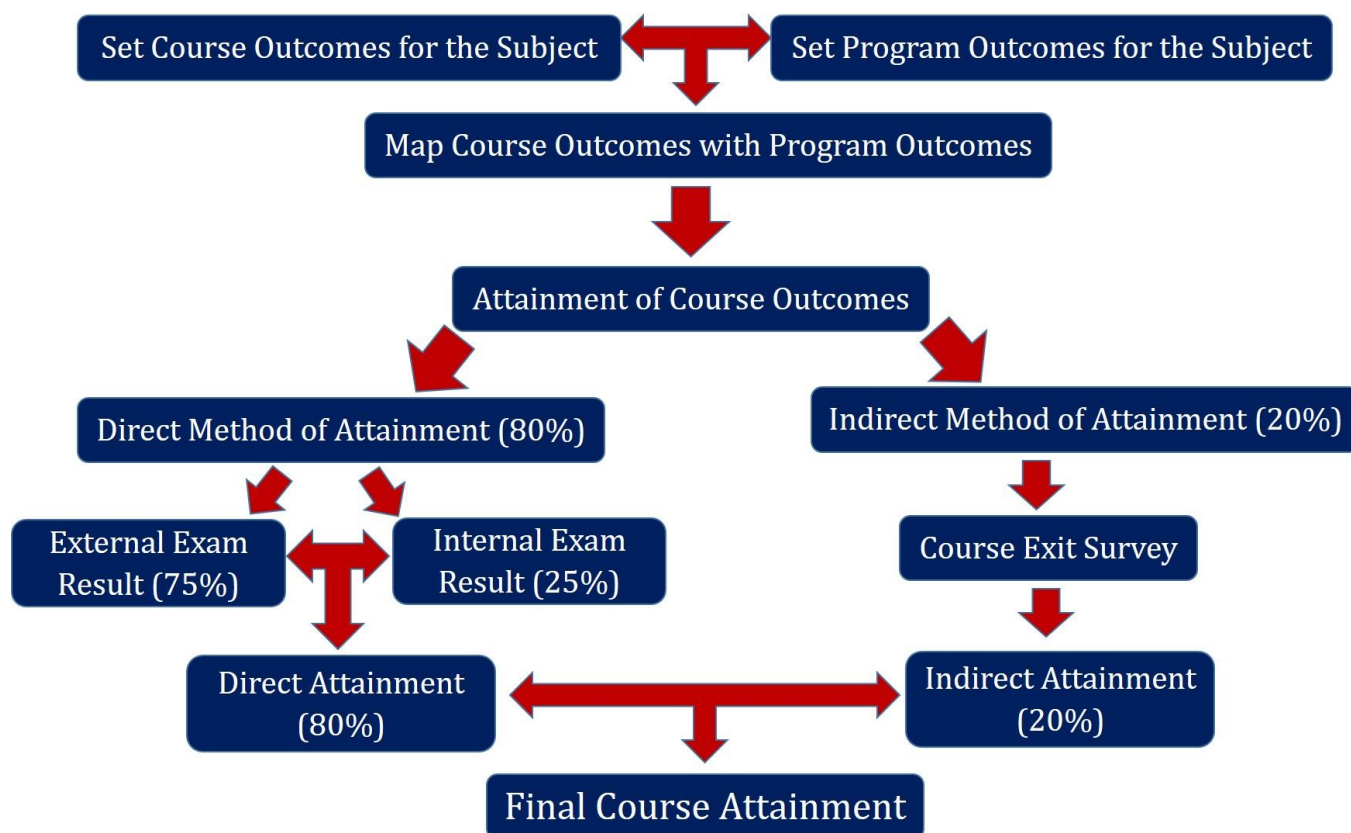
Set Course Outcomes for the Subject

Set Program Outcomes for the Subject

Map Course Outcomes with Program Outcomes

Attainment of Course Outcomes

Direct Method of Attainment (80%)

Indirect Method of Attainment (20%)

External Exam Result (75%)

Internal Exam Result (25%)

Course Exit Survey

Direct Attainment (80%)

Indirect Attainment (20%)

Final Course Attainment